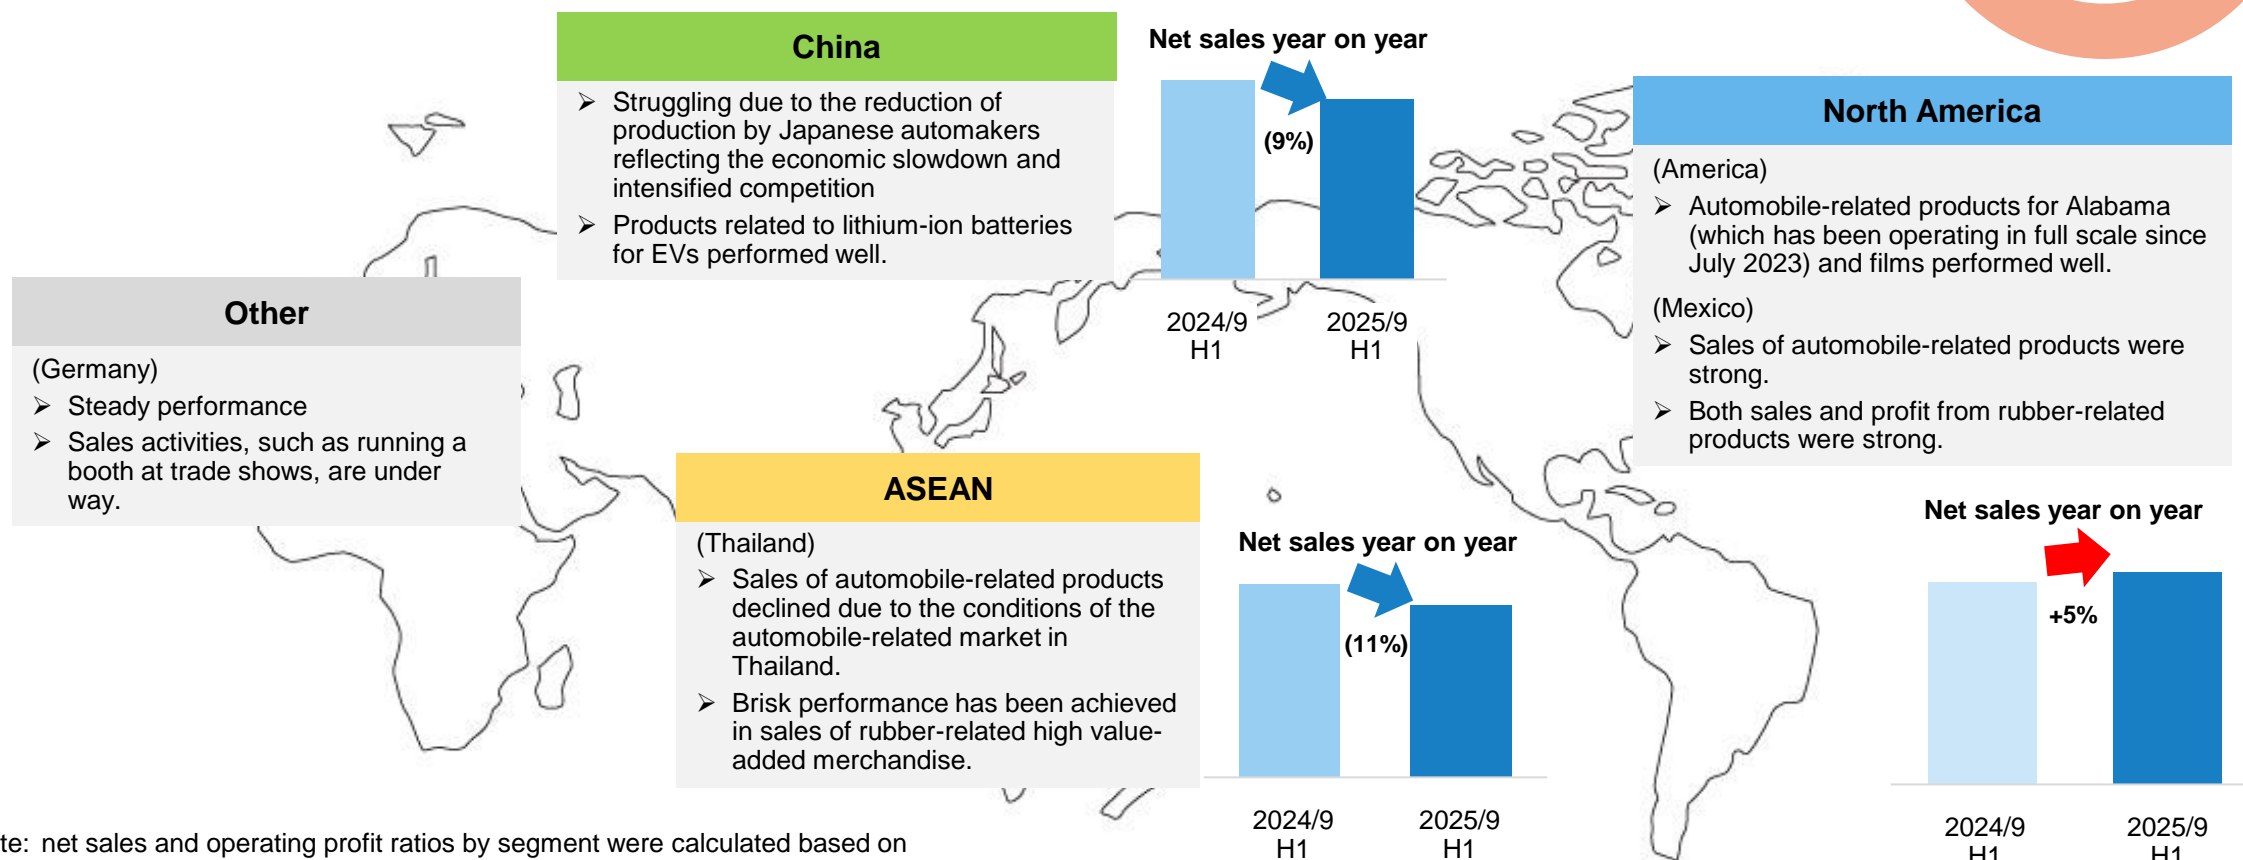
China

➢ Struggling due to the reduction of production by Japanese automakers reflecting the economic slowdown and intensified competition

➢ Products related to lithium-ion batteries for EVs performed well.

Net sales year on year

(9%)

2024/9 H1

2025/9 H1

North America

(America)

➢ Automobile-related products for Alabama (which has been operating in full scale since July 2023) and films performed well.

(Mexico)

➢ Sales of automobile-related products were strong.

➢ Both sales and profit from rubber-related products were strong.

Other

(Germany)

➢ Steady performance

➢ Sales activities, such as running a booth at trade shows, are under way.

ASEAN

(Thailand)

➢ Sales of automobile-related products declined due to the conditions of the automobile-related market in Thailand.

➢ Brisk performance has been achieved in sales of rubber-related high value-added merchandise.

Net sales year on year

(11%)

2024/9 H1

2025/9 H1

Net sales year on year

+5%

2024/9 H1

2025/9 H1

te: net sales and operating profit ratios by segment were calculated based on